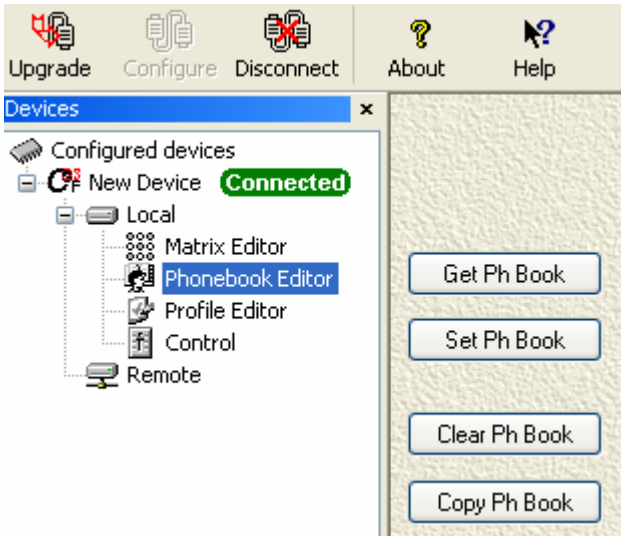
Upgrade Configure Disconnect About Help

Devices ×

Configured devices
New Device Connected
Local
Matrix Editor
Phonebook Editor
Profile Editor
Control
Remote

Get Ph Book
Set Ph Book
Clear Ph Book
Copy Ph Book